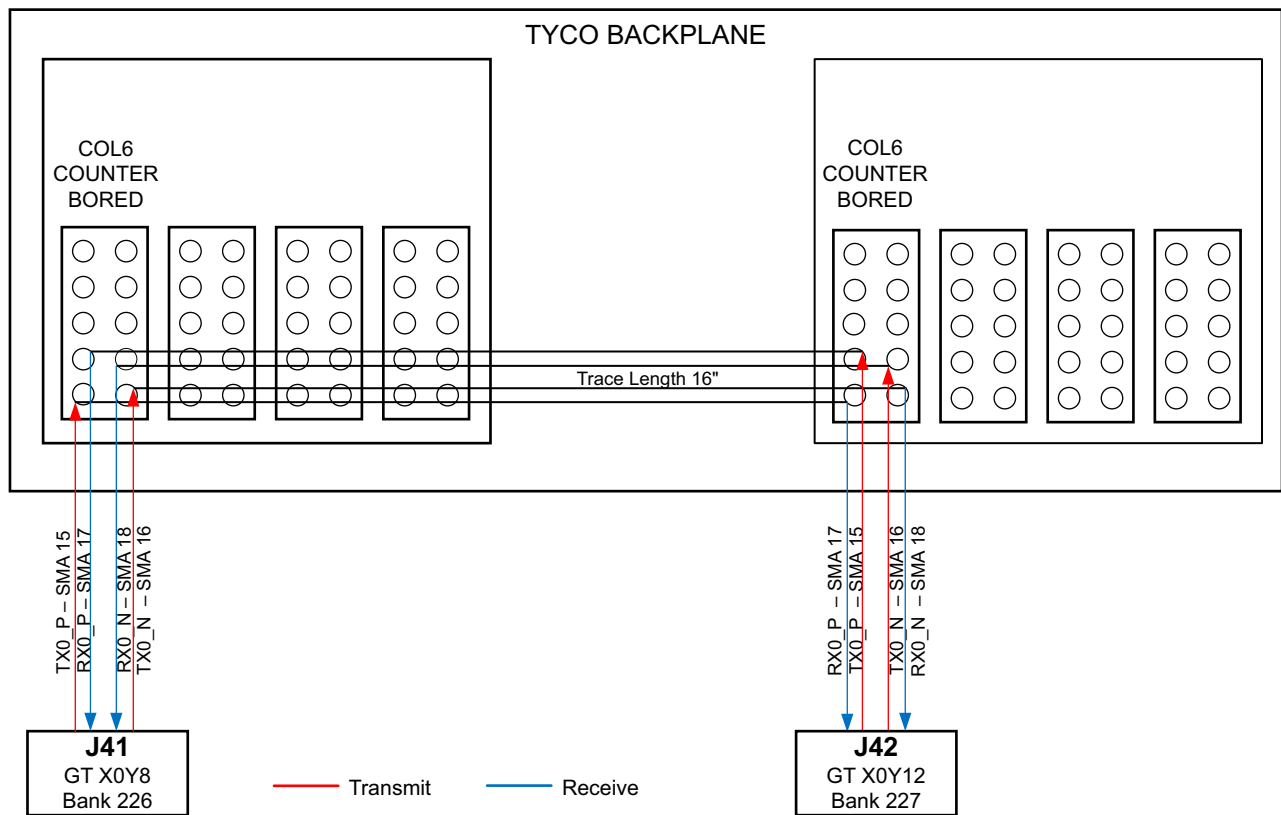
TYCO BACKPLANE

COL6
COUNTER
BORED

COL6
COUNTER
BORED

Trace Length 16"

TX0_P – SMA 15
RX0_P – SMA 17
RX0_N – SMA 18
TX0_N – SMA 16

RX0_P – SMA 17
TX0_P – SMA 15
TX0_N – SMA 16
RX0_N – SMA 18

J41
GT X0Y8
Bank 226

Transmit

Receive

J42
GT X0Y12
Bank 227